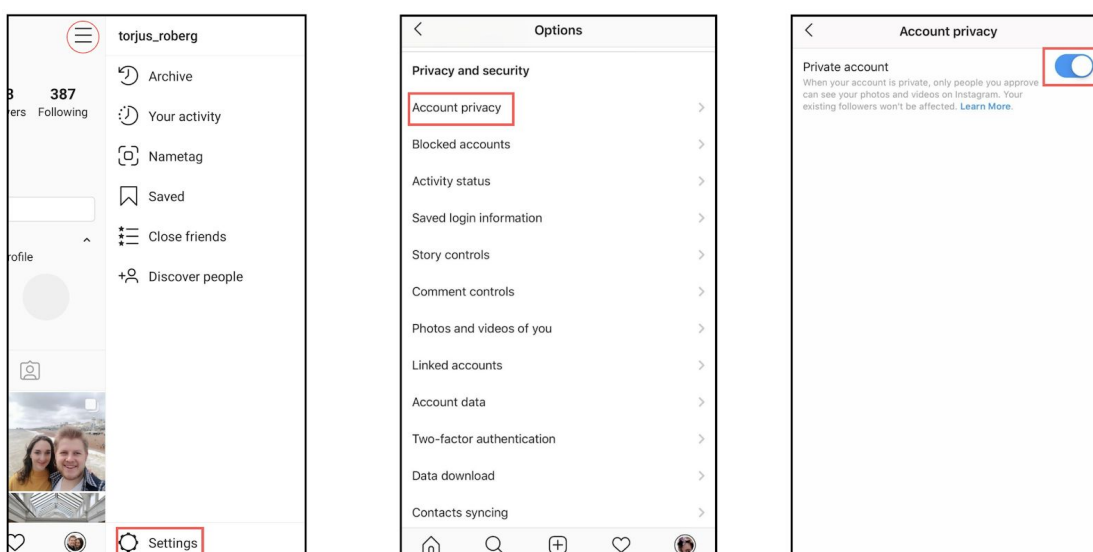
3 387
ers Following

rofile

torjus_roberg

Archive

Your activity

Nametag

Saved

Close friends

Discover people

Settings

Options

Privacy and security

Account privacy

Blocked accounts

Activity status

Saved login information

Story controls

Comment controls

Photos and videos of you

Linked accounts

Account data

Two-factor authentication

Data download

Contacts syncing

Account privacy

Private account

When your account is private, only people you approve can see your photos and videos on Instagram. Your existing followers won't be affected. Learn More.